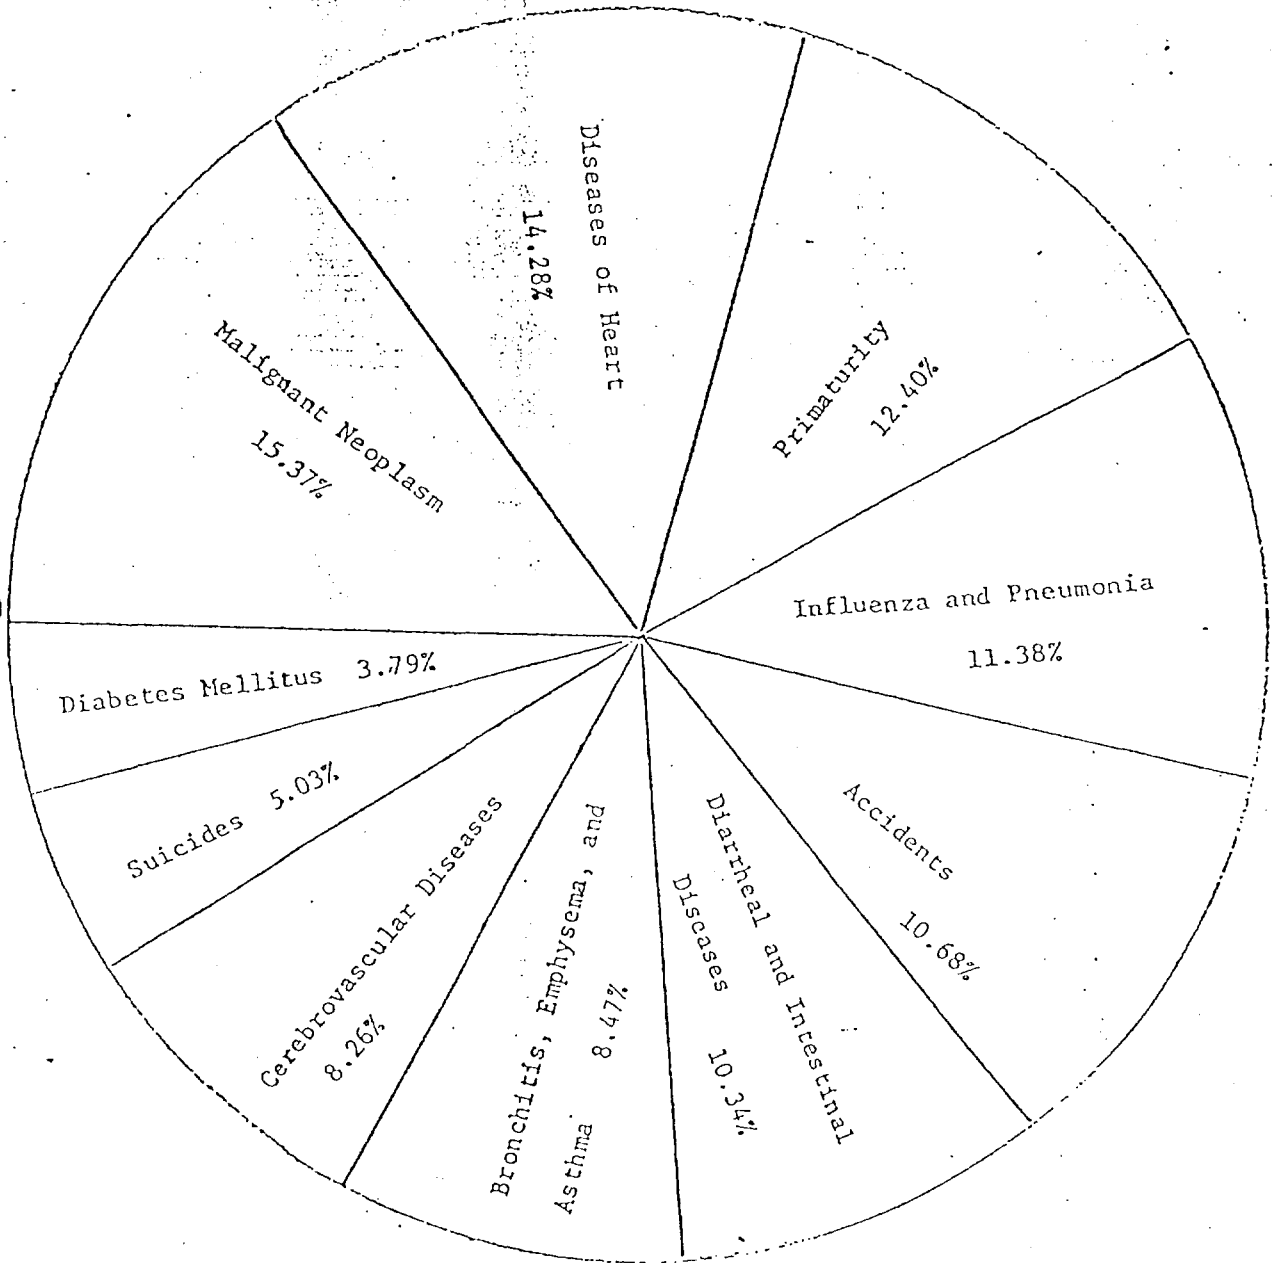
Diseases of Heart
14.28%

Primaturity
12.40%

Influenza and Pneumonia
11.38%

Accidents
10.68%

Diarrheal and Intestinal Diseases
10.34%

Bronchitis, Emphysema, and Asthma
8.47%

Cerebrovascular Diseases
8.26%

Suicides 5.03%

Diabetes Mellitus 3.79%

Malignant Neoplasm
15.37%